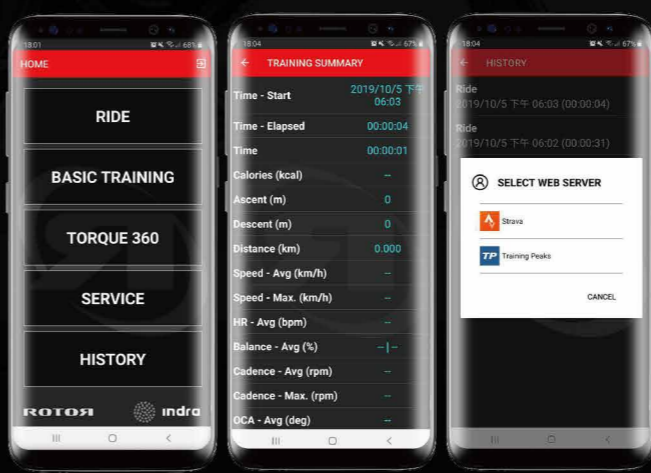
18:01 68%
HOME
RIDE
BASIC TRAINING
TORQUE 360
SERVICE
HISTORY
ROTOR indra

18:04 67%
TRAINING SUMMARY
| Time - Start | 2019/10/5 下午 06:03 |
|---|---|
| Time - Elapsed | 00:00:04 |
| Time | 00:00:01 |
| Calories (kcal) | -- |
| Ascent (m) | 0 |
| Descent (m) | 0 |
| Distance (km) | 0.000 |
| Speed - Avg (km/h) | -- |
| Speed - Max. (km/h) | -- |
| HR - Avg (bpm) | -- |
| Balance - Avg (%) | --\|-- |
| Cadence - Avg (rpm) | -- |
| Cadence - Max. (rpm) | -- |
| OCA - Avg (deg) | -- |

18:04 67%
HISTORY
Ride
2019/10/5 下午 06:03 (00:00:04)
Ride
2019/10/5 下午 06:02 (00:00:31)
SELECT WEB SERVER
Strava
TP Training Peaks
CANCEL